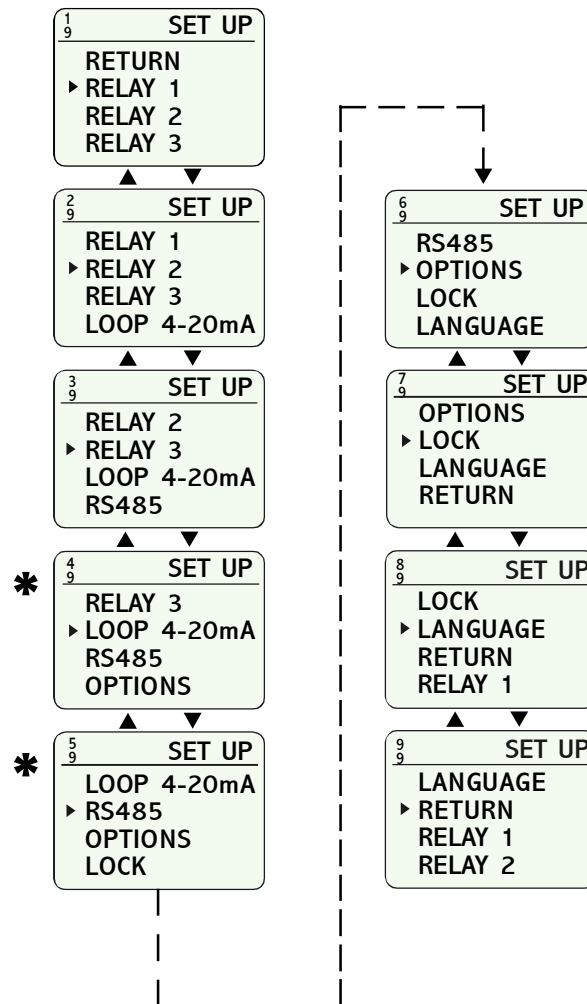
$\frac{1}{9}$ SET UP
RETURN
▸ RELAY 1
RELAY 2
RELAY 3

$\frac{2}{9}$ SET UP
RELAY 1
▸ RELAY 2
RELAY 3
LOOP 4-20mA

$\frac{3}{9}$ SET UP
RELAY 2
▸ RELAY 3
LOOP 4-20mA
RS485

✱
$\frac{4}{9}$ SET UP
RELAY 3
▸ LOOP 4-20mA
RS485
OPTIONS

✱
$\frac{5}{9}$ SET UP
LOOP 4-20mA
▸ RS485
OPTIONS
LOCK

$\frac{6}{9}$ SET UP
RS485
▸ OPTIONS
LOCK
LANGUAGE

$\frac{7}{9}$ SET UP
OPTIONS
▸ LOCK
LANGUAGE
RETURN

$\frac{8}{9}$ SET UP
LOCK
▸ LANGUAGE
RETURN
RELAY 1

$\frac{9}{9}$ SET UP
LANGUAGE
▸ RETURN
RELAY 1
RELAY 2